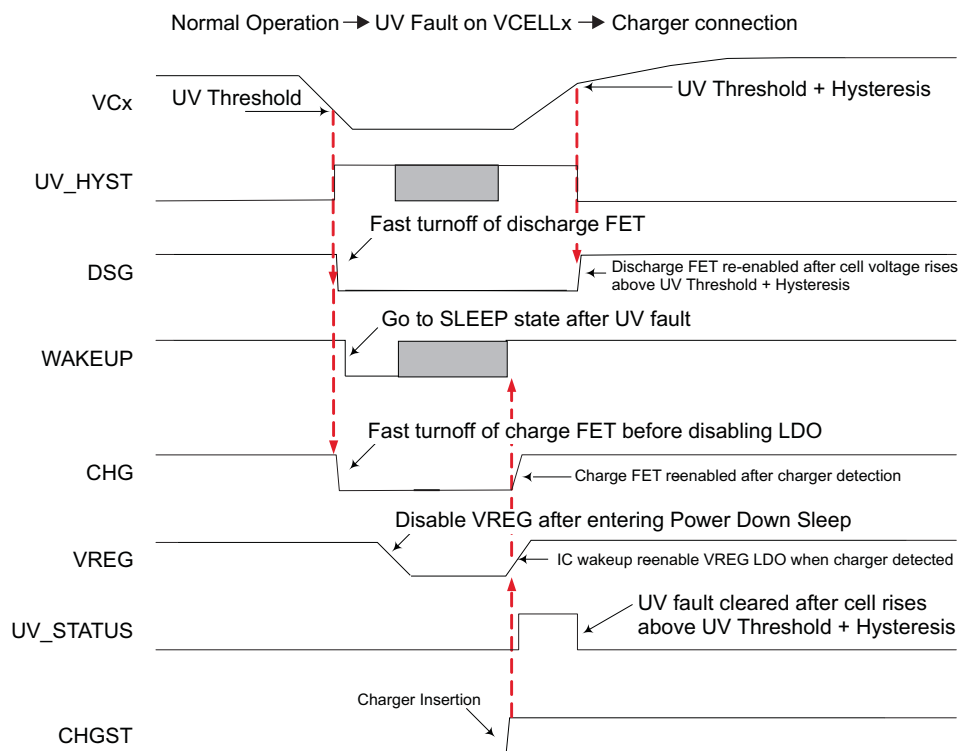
Normal Operation → UV Fault on VCELLx → Charger connection

VCx

UV Threshold

UV Threshold + Hysteresis

UV_HYST

Fast turnoff of discharge FET

DSG

Discharge FET re-enabled after cell voltage rises above UV Threshold + Hysteresis

Go to SLEEP state after UV fault

WAKEUP

Fast turnoff of charge FET before disabling LDO

CHG

Charge FET reenabled after charger detection

Disable VREG after entering Power Down Sleep

VREG

IC wakeup reenable VREG LDO when charger detected

UV fault cleared after cell rises above UV Threshold + Hysteresis

UV_STATUS

Charger Insertion

CHGST